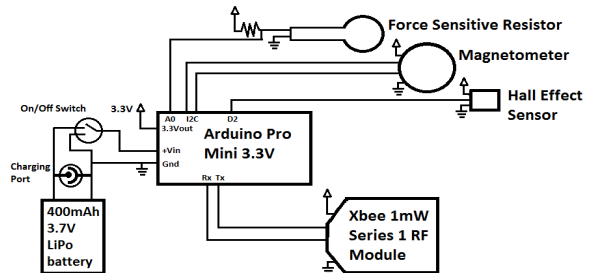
Force Sensitive Resistor

Magnetometer

Hall Effect Sensor

On/Off Switch

3.3V

A0 I2C D2

3.3Vout

Arduino Pro Mini 3.3V

+Vin

Gnd

Rx Tx

Charging Port

400mAh 3.7V LiPo battery

Xbee 1mW Series 1 RF Module